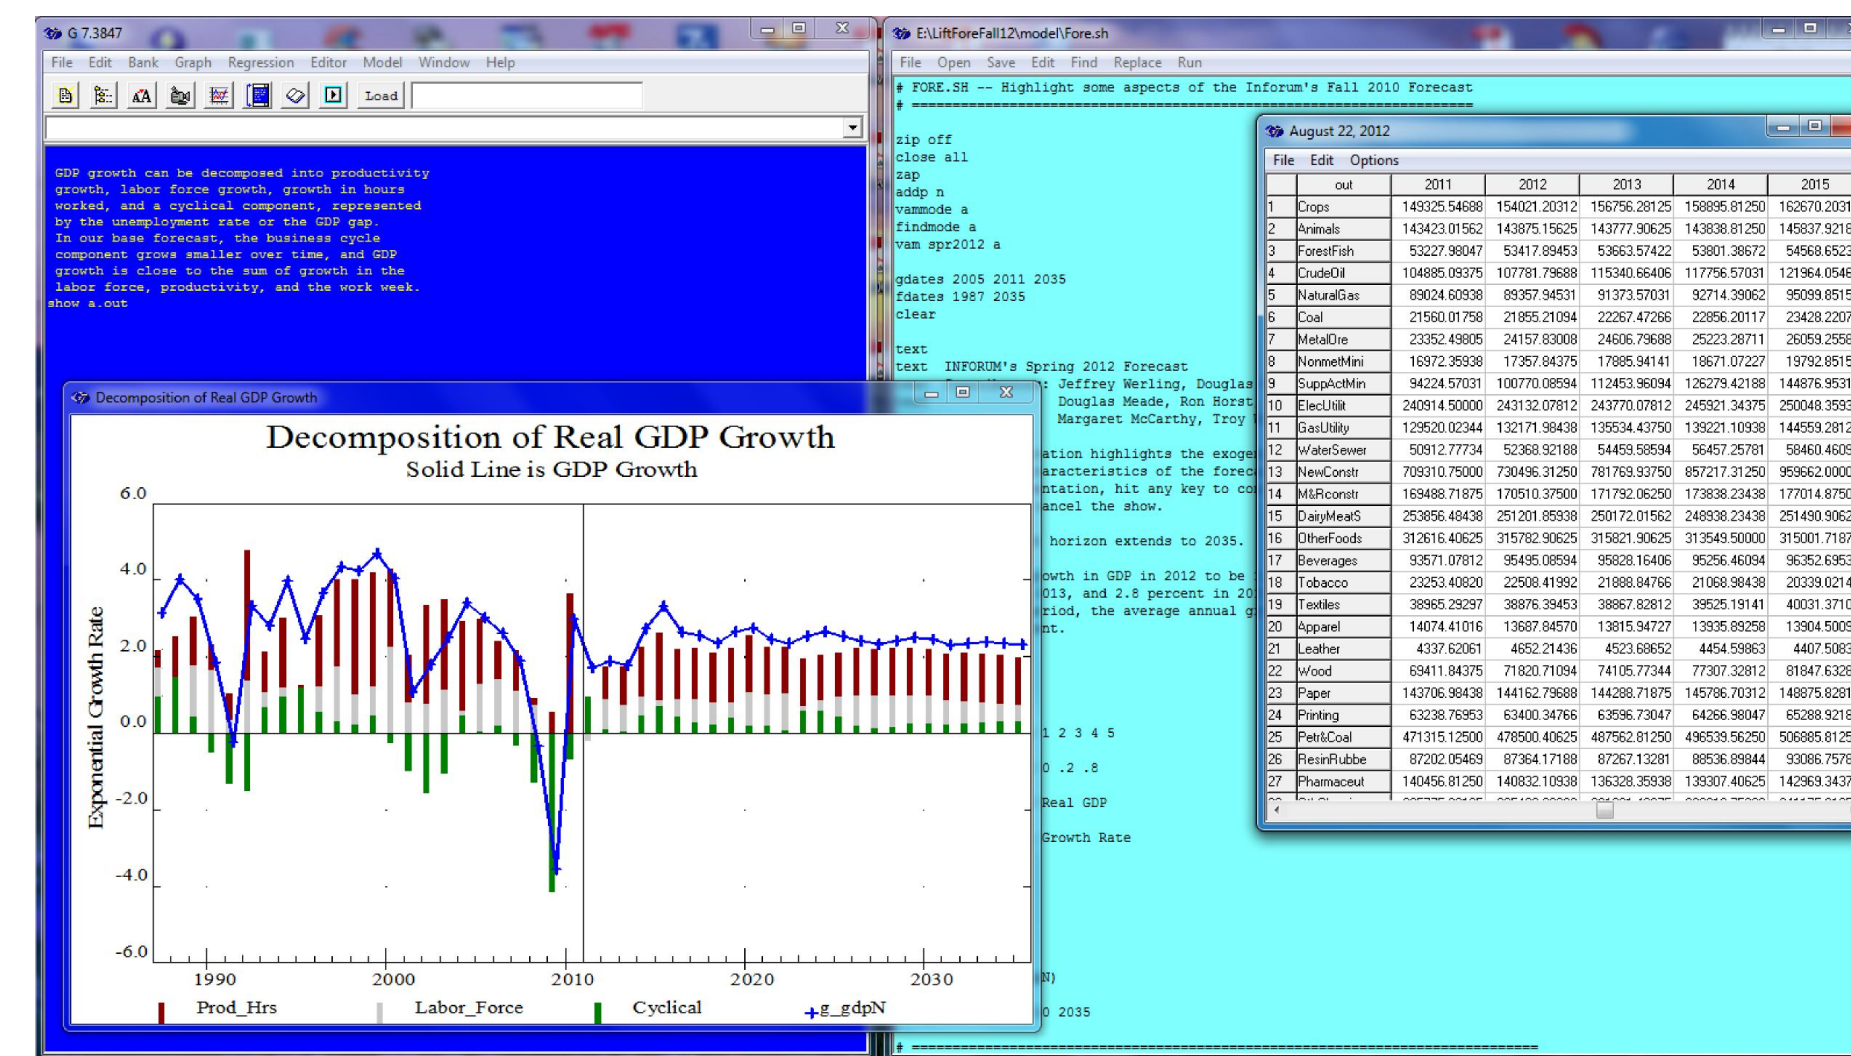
G 7.3847

File Edit Bank Graph Regression Editor Model Window Help

Load

GDP growth can be decomposed into productivity growth, labor force growth, growth in hours worked, and a cyclical component, represented by the unemployment rate or the GDP gap.
In our base forecast, the business cycle component grows smaller over time, and GDP growth is close to the sum of growth in the labor force, productivity, and the work week.
show a.out

Decomposition of Real GDP Growth

Decomposition of Real GDP Growth
Solid Line is GDP Growth

Exponential Growth Rate

6.0
4.0
2.0
0.0
-2.0
-4.0
-6.0

1990 2000 2010 2020 2030

Prod_Hrs Labor_Force Cyclical g_gdpN

E:\LiftForeFall12\model\Fore.sh

File Open Save Edit Find Replace Run

# FORE.SH -- Highlight some aspects of the Inforum's Fall 2010 Forecast
# ============================================================

zip off
close all
zap
addp n
vammode a
findmode a
vam spr2012 a

gdates 2005 2011 2035
fdates 1987 2035
clear

text
text INFORUM's Spring 2012 Forecast
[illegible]: Jeffrey Werling, Douglas
Douglas Meade, Ron Horst
Margaret McCarthy, Troy

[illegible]ation highlights the exoge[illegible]
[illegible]aracteristics of the forec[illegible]
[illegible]ntation, hit any key to co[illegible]
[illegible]ancel the show.

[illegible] horizon extends to 2035.

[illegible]owth in GDP in 2012 to be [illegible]
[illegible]013, and 2.8 percent in 20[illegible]
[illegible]riod, the average annual g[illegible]
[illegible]nt.

1 2 3 4 5

0 .2 .8

Real GDP

Growth Rate

N)

0 2035

# ============================================================

August 22, 2012

File Edit Options

| | out | 2011 | 2012 | 2013 | 2014 | 2015 |
|---|---|---|---|---|---|---|
| 1 | Crops | 149325.54688 | 154021.20312 | 156756.28125 | 158895.81250 | 162670.2031 |
| 2 | Animals | 143423.01562 | 143875.15625 | 143777.90625 | 143838.81250 | 145837.9218 |
| 3 | ForestFish | 53227.98047 | 53417.89453 | 53663.57422 | 53801.38672 | 54568.6523 |
| 4 | CrudeOil | 104885.09375 | 107781.79688 | 115340.66406 | 117756.57031 | 121964.0546 |
| 5 | NaturalGas | 89024.60938 | 89357.94531 | 91373.57031 | 92714.39062 | 95099.8515 |
| 6 | Coal | 21560.01758 | 21855.21094 | 22267.47266 | 22856.20117 | 23428.2207 |
| 7 | MetalOre | 23352.49805 | 24157.83008 | 24606.79688 | 25223.28711 | 26059.2558 |
| 8 | NonmetMini | 16972.35938 | 17357.84375 | 17885.94141 | 18671.07227 | 19792.8515 |
| 9 | SuppActMin | 94224.57031 | 100770.08594 | 112453.96094 | 126279.42188 | 144876.9531 |
| 10 | ElecUtilit | 240914.50000 | 243132.07812 | 243770.07812 | 245921.34375 | 250048.3593 |
| 11 | GasUtility | 129520.02344 | 132171.98438 | 135534.43750 | 139221.10938 | 144559.2812 |
| 12 | WaterSewer | 50912.77734 | 52368.92188 | 54459.58594 | 56457.25781 | 58460.4609 |
| 13 | NewConstr | 709310.75000 | 730496.31250 | 781769.93750 | 857217.31250 | 959662.0000 |
| 14 | M&Rconstr | 169488.71875 | 170510.37500 | 171792.06250 | 173838.23438 | 177014.8750 |
| 15 | DairyMeatS | 253856.48438 | 251201.85938 | 250172.01562 | 248938.23438 | 251490.9062 |
| 16 | OtherFoods | 312616.40625 | 315782.90625 | 315821.90625 | 313549.50000 | 315001.7187 |
| 17 | Beverages | 93571.07812 | 95495.08594 | 95828.16406 | 95256.46094 | 96352.6953 |
| 18 | Tobacco | 23253.40820 | 22508.41992 | 21888.84766 | 21068.98438 | 20339.0214 |
| 19 | Textiles | 38965.29297 | 38876.39453 | 38867.82812 | 39525.19141 | 40031.3710 |
| 20 | Apparel | 14074.41016 | 13687.84570 | 13815.94727 | 13935.89258 | 13904.5009 |
| 21 | Leather | 4337.62061 | 4652.21436 | 4523.68652 | 4454.59863 | 4407.5083 |
| 22 | Wood | 69411.84375 | 71820.71094 | 74105.77344 | 77307.32812 | 81847.6328 |
| 23 | Paper | 143706.98438 | 144162.79688 | 144288.71875 | 145786.70312 | 148875.8281 |
| 24 | Printing | 63238.76953 | 63400.34766 | 63596.73047 | 64266.98047 | 65288.9218 |
| 25 | Petr&Coal | 471315.12500 | 478500.40625 | 487562.81250 | 496539.56250 | 506885.8125 |
| 26 | ResinRubbe | 87202.05469 | 87364.17188 | 87267.13281 | 88536.89844 | 93086.7578 |
| 27 | Pharmaceut | 140456.81250 | 140832.10938 | 136328.35938 | 139307.40625 | 142969.3437 |